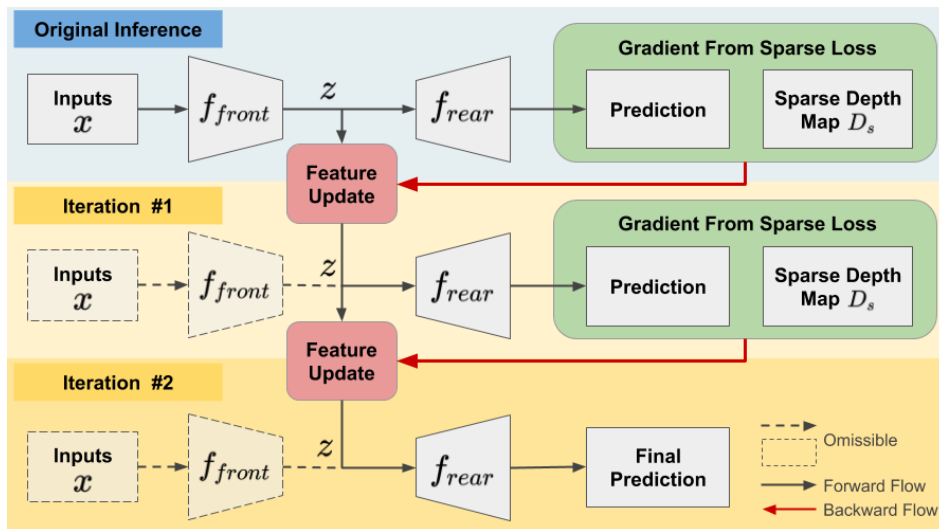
Original Inference

Inputs $x$

$f_{front}$

$z$

$f_{rear}$

Gradient From Sparse Loss

Prediction

Sparse Depth Map $D_s$

Feature Update

Iteration #1

Inputs $x$

$f_{front}$

$z$

$f_{rear}$

Gradient From Sparse Loss

Prediction

Sparse Depth Map $D_s$

Feature Update

Iteration #2

Inputs $x$

$f_{front}$

$z$

$f_{rear}$

Final Prediction

Omissible

Forward Flow

Backward Flow